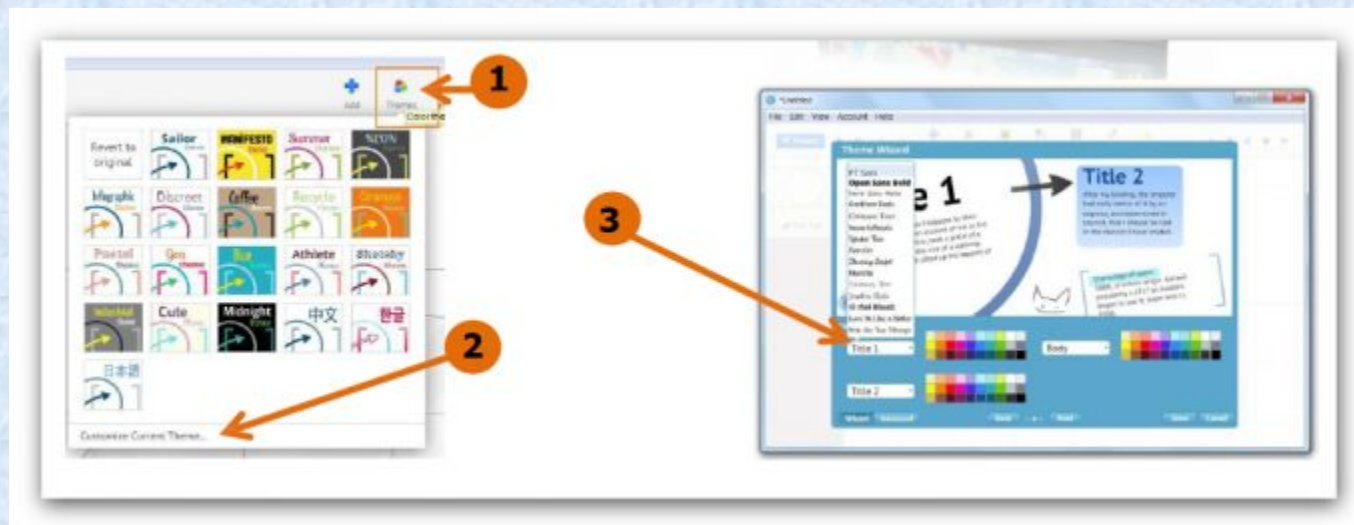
Add
Themes
Color the
1
Revert to original
Sailor
MANIFESTO
Summer
NEON
Infographic
Discreet
Coffee
Recycle
Orange
Pastel
Gen
Blue
Athlete
Sketchy
Watchful
Cute
Midnight
中文
한글
日本語
2
Customize Current Theme...
3
*Untitled
File Edit View Account Help
Theme Wizard
PT Sans
Open Sans Bold
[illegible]
e 1
Title 2
Title 1
Body
Title 2
Wizard Advanced
Save
Done Cancel